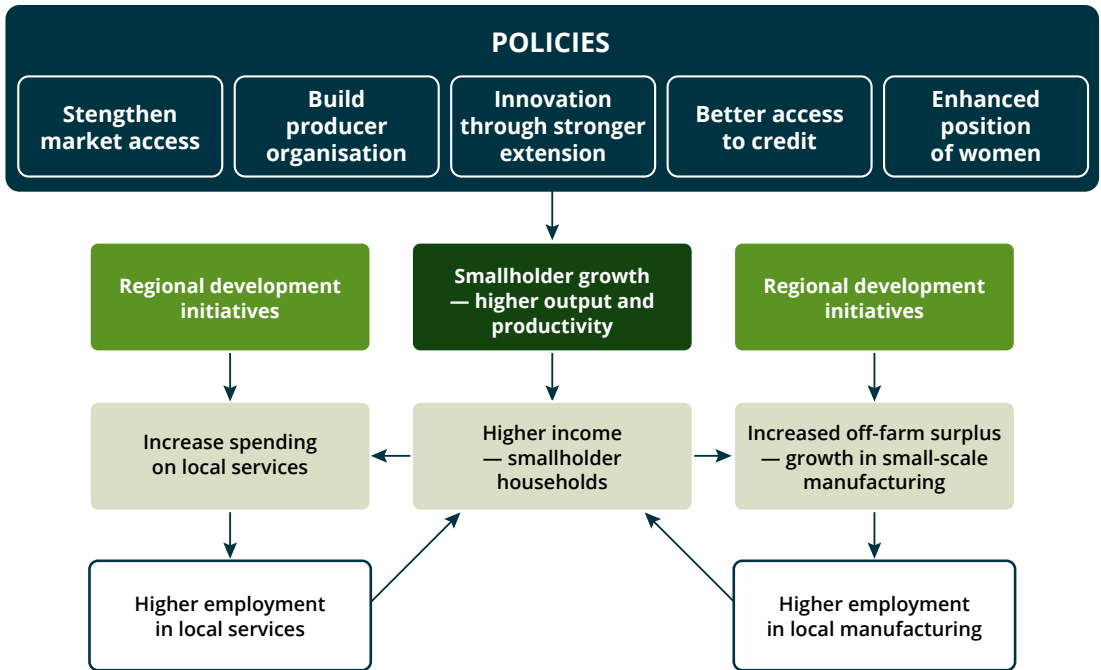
POLICIES

Stengthen market access

Build producer organisation

Innovation through stronger extension

Better access to credit

Enhanced position of women

Regional development initiatives

Smallholder growth — higher output and productivity

Regional development initiatives

Increase spending on local services

Higher income — smallholder households

Increased off-farm surplus — growth in small-scale manufacturing

Higher employment in local services

Higher employment in local manufacturing